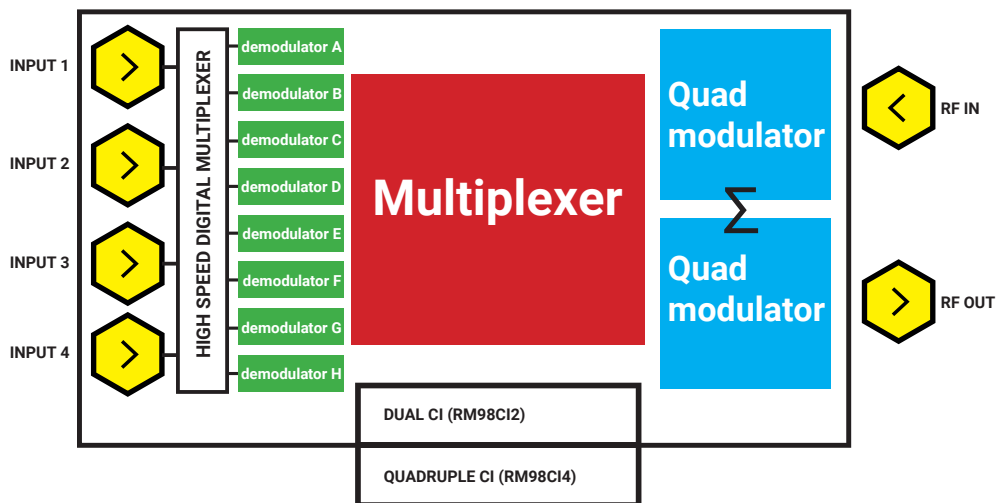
INPUT 1

INPUT 2

INPUT 3

INPUT 4

HIGH SPEED DIGITAL MULTIPLEXER

demodulator A
demodulator B
demodulator C
demodulator D
demodulator E
demodulator F
demodulator G
demodulator H

Multiplexer

Quad modulator

$\Sigma$

Quad modulator

RF IN

RF OUT

DUAL CI (RM98CI2)

QUADRUPLE CI (RM98CI4)